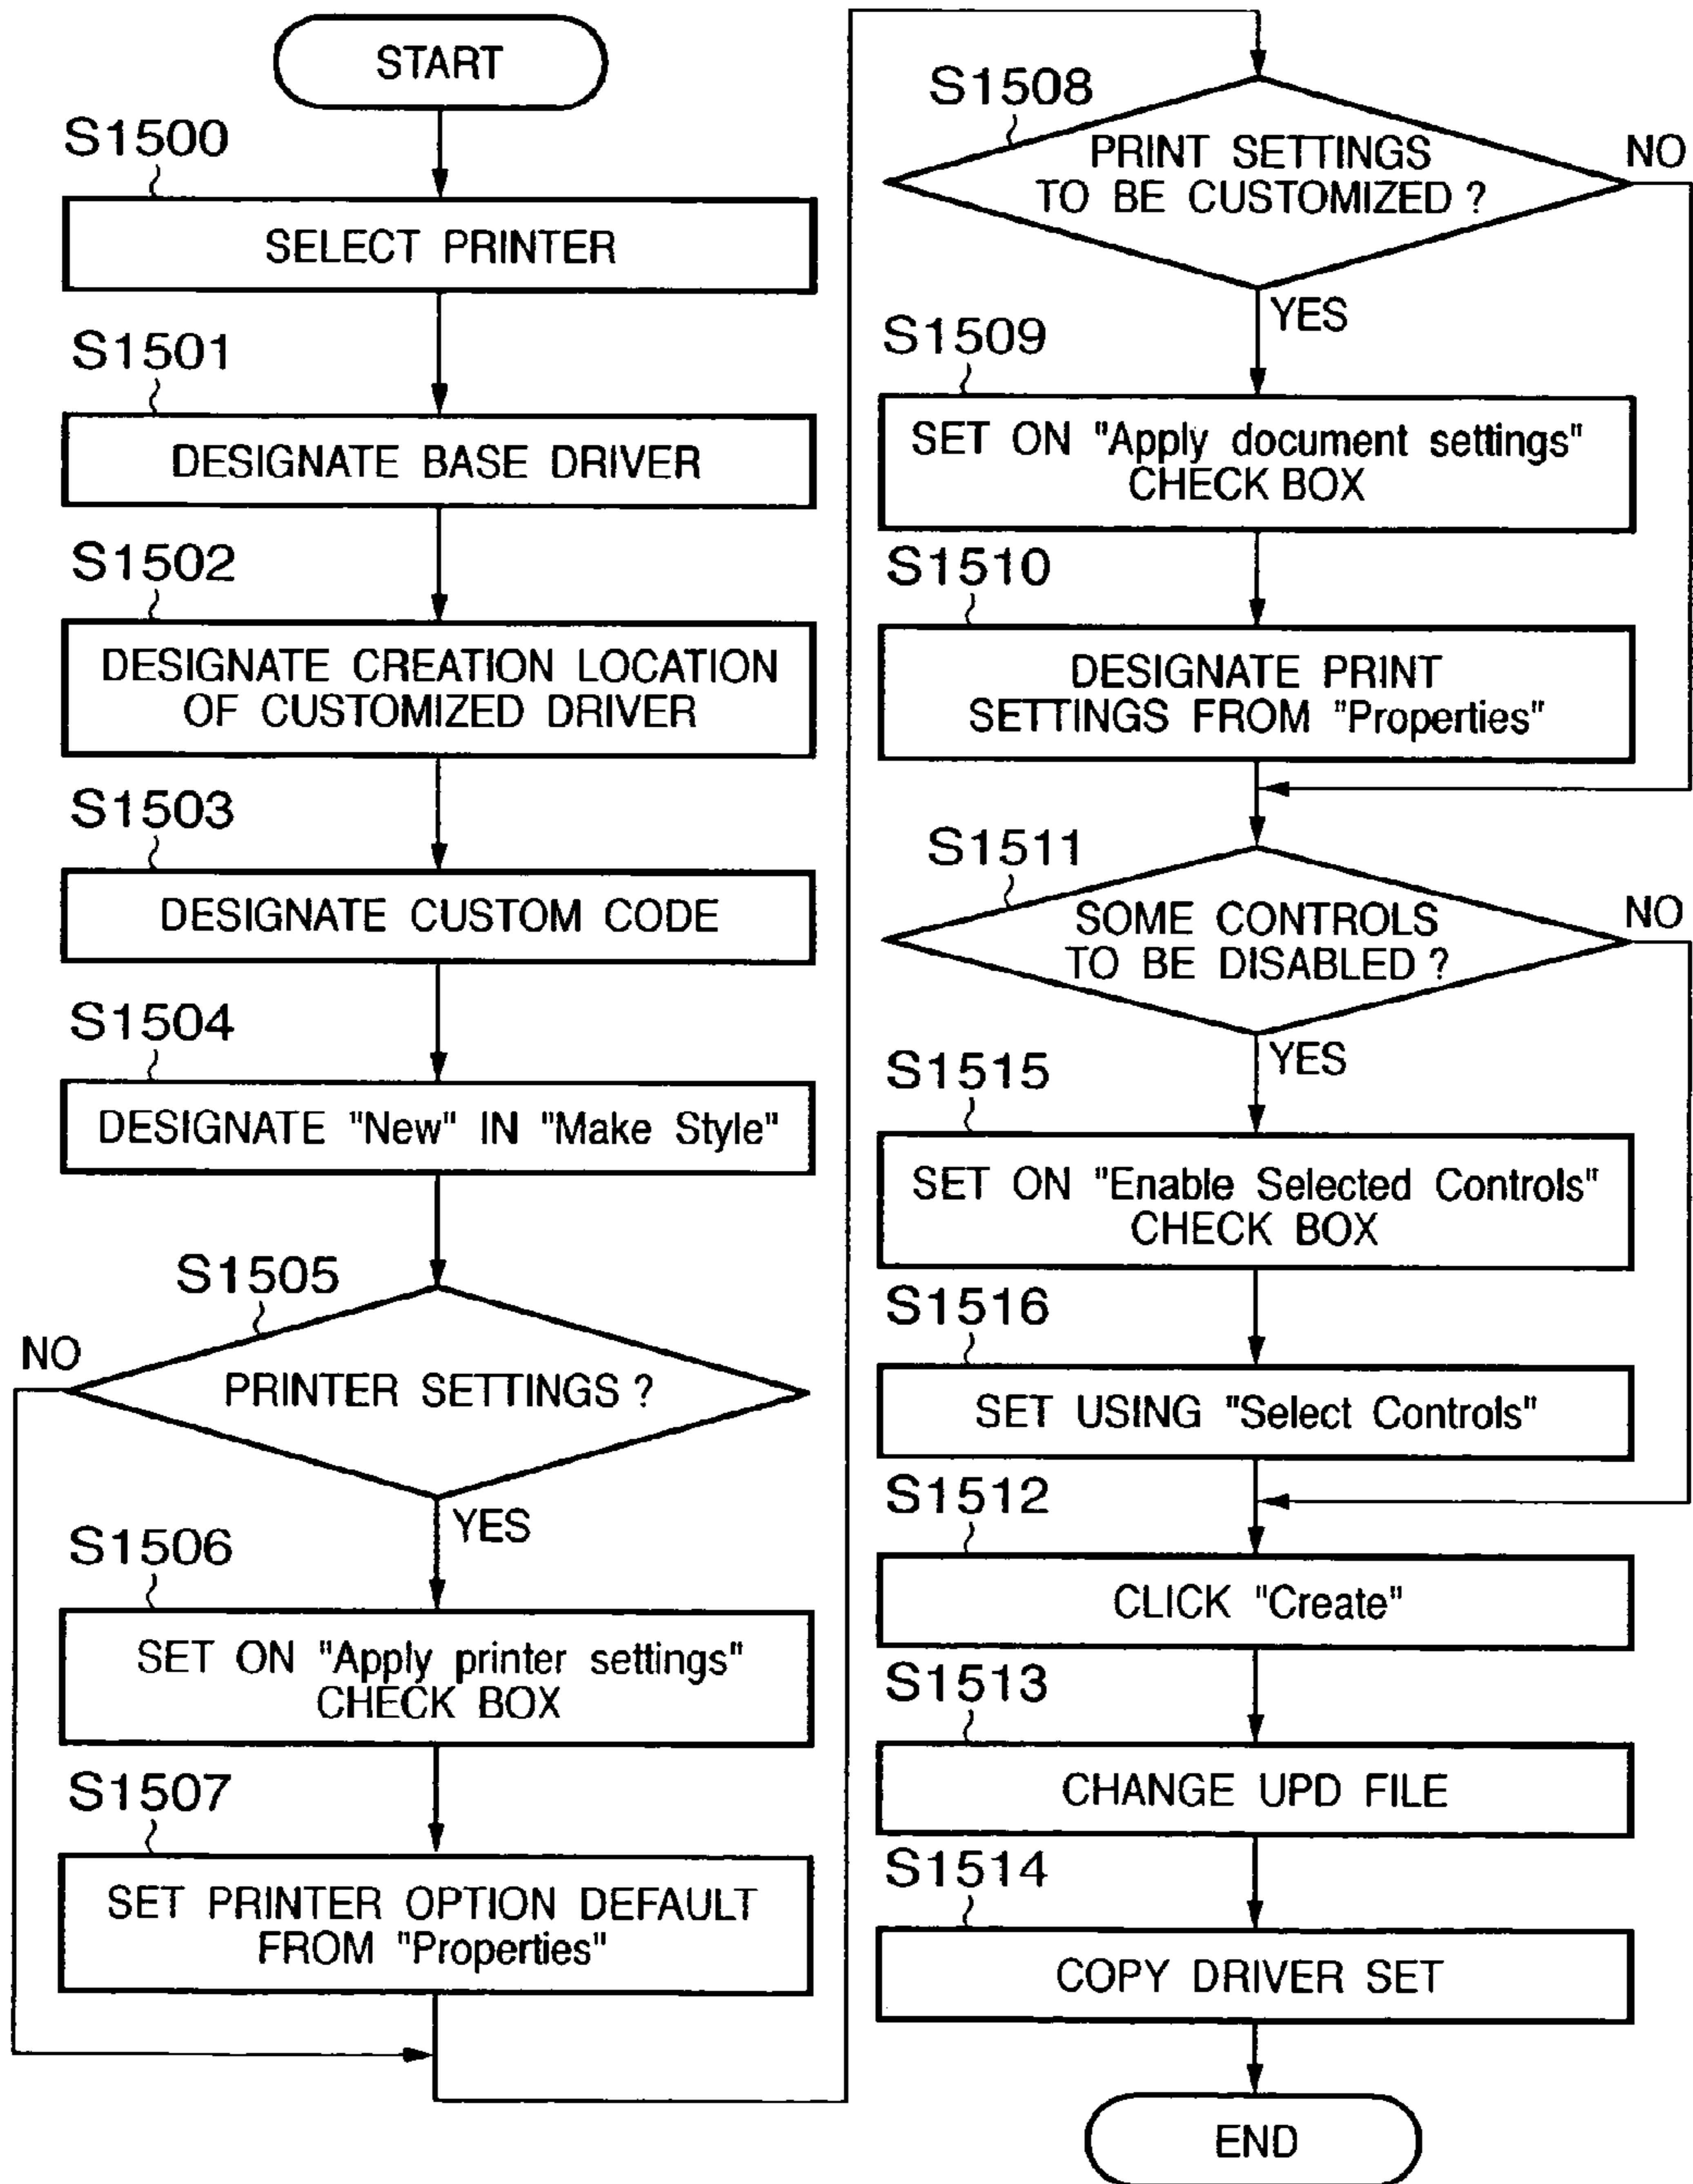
START

S1500
SELECT PRINTER

S1501
DESIGNATE BASE DRIVER

S1502
DESIGNATE CREATION LOCATION OF CUSTOMIZED DRIVER

S1503
DESIGNATE CUSTOM CODE

S1504
DESIGNATE "New" IN "Make Style"

S1505
PRINTER SETTINGS ?
NO
YES

S1506
SET ON "Apply printer settings" CHECK BOX

S1507
SET PRINTER OPTION DEFAULT FROM "Properties"

S1508
PRINT SETTINGS TO BE CUSTOMIZED ?
NO
YES

S1509
SET ON "Apply document settings" CHECK BOX

S1510
DESIGNATE PRINT SETTINGS FROM "Properties"

S1511
SOME CONTROLS TO BE DISABLED ?
NO
YES

S1515
SET ON "Enable Selected Controls" CHECK BOX

S1516
SET USING "Select Controls"

S1512
CLICK "Create"

S1513
CHANGE UPD FILE

S1514
COPY DRIVER SET

END